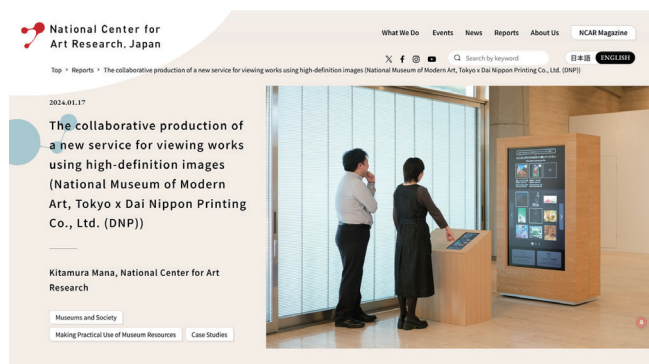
National Center for Art Research, Japan

What We Do Events News Reports About Us NCAR Magazine

Search by keyword 日本語 ENGLISH

Top > Reports > The collaborative production of a new service for viewing works using high-definition images (National Museum of Modern Art, Tokyo x Dai Nippon Printing Co., Ltd. (DNP))

2024.01.17

The collaborative production of a new service for viewing works using high-definition images (National Museum of Modern Art, Tokyo x Dai Nippon Printing Co., Ltd. (DNP))

Kitamura Mana, National Center for Art Research

Museums and Society

Making Practical Use of Museum Resources

Case Studies